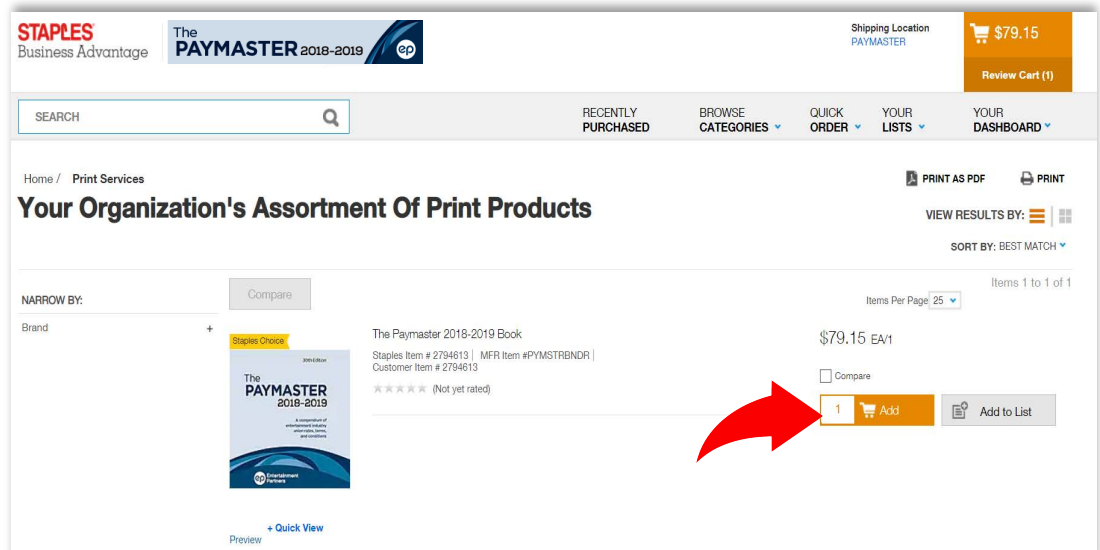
STAPLES Business Advantage

The PAYMASTER 2018-2019 ep

Shipping Location
PAYMASTER

$79.15

Review Cart (1)

SEARCH

RECENTLY PURCHASED

BROWSE CATEGORIES

QUICK ORDER

YOUR LISTS

YOUR DASHBOARD

Home / Print Services

PRINT AS PDF

PRINT

Your Organization's Assortment Of Print Products

VIEW RESULTS BY:

SORT BY: BEST MATCH

Items 1 to 1 of 1

NARROW BY:

Compare

Items Per Page 25

Brand +

Staples Choice

20th Edition

The PAYMASTER 2018-2019

A compendium of entertainment industry union rules, terms, and conditions

ep Entertainment Partners

The Paymaster 2018-2019 Book

Staples Item # 2794613 | MFR Item #PYMSTRBNDR | Customer Item # 2794613

(Not yet rated)

$79.15 EA/1

Compare

1 Add

Add to List

+ Quick View

Preview